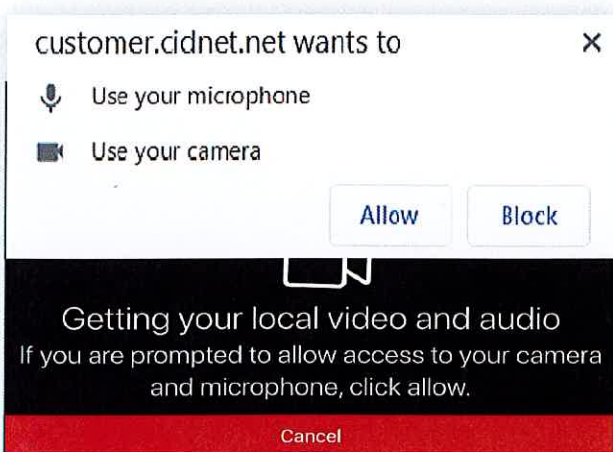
customer.cidnet.net wants to
×

Use your microphone

Use your camera

Allow Block

Getting your local video and audio
If you are prompted to allow access to your camera and microphone, click allow.

Cancel